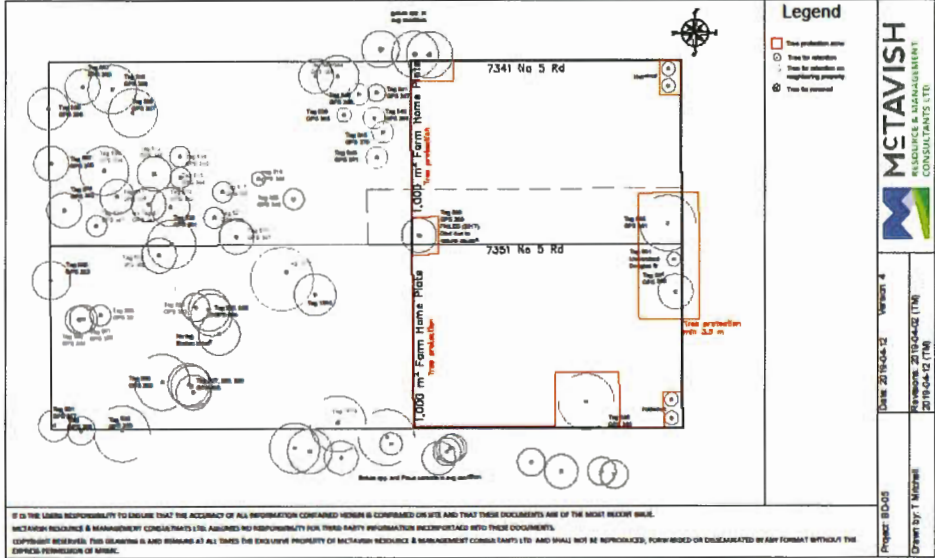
Legend

Tree protection zone
Tree for retention
Tree for retention on neighbouring property
Tree to be removed

McTAVISH
RESOURCE & MANAGEMENT CONSULTANTS LTD.

7341 No 5 Rd

7351 No 5 Rd

1,000 m² Farm Home Plate

1,000 m² Farm Home Plate

Tree protection min 3.0 m

Tag 540
OPG 365
FAILED (2017)
Tree is to be removed

Date: 2019-04-12
Version: 4
Revisions: 2019-04-12 (TM)
2019-04-12 (TM)
Project: BO-05
Drawn by: T Mitchell

IT IS THE USERS RESPONSIBILITY TO ENSURE THAT THE ACCURACY OF ALL INFORMATION CONTAINED HEREIN IS CONFIRMED ON SITE AND THAT THESE DOCUMENTS ARE OF THE MOST RECENT ISSUE.
MCTAVISH RESOURCE & MANAGEMENT CONSULTANTS LTD. ASSUMES NO RESPONSIBILITY FOR THIRD PARTY INFORMATION INCORPORATED INTO THESE DOCUMENTS.
COPYRIGHT RESERVED. THIS DRAWING IS AND REMAINS AT ALL TIMES THE EXCLUSIVE PROPERTY OF MCTAVISH RESOURCE & MANAGEMENT CONSULTANTS LTD. AND SHALL NOT BE REPRODUCED, FORWARDED OR DISSEMINATED IN ANY FORMAT WITHOUT THE EXPRESS PERMISSION OF MRMC.

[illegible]